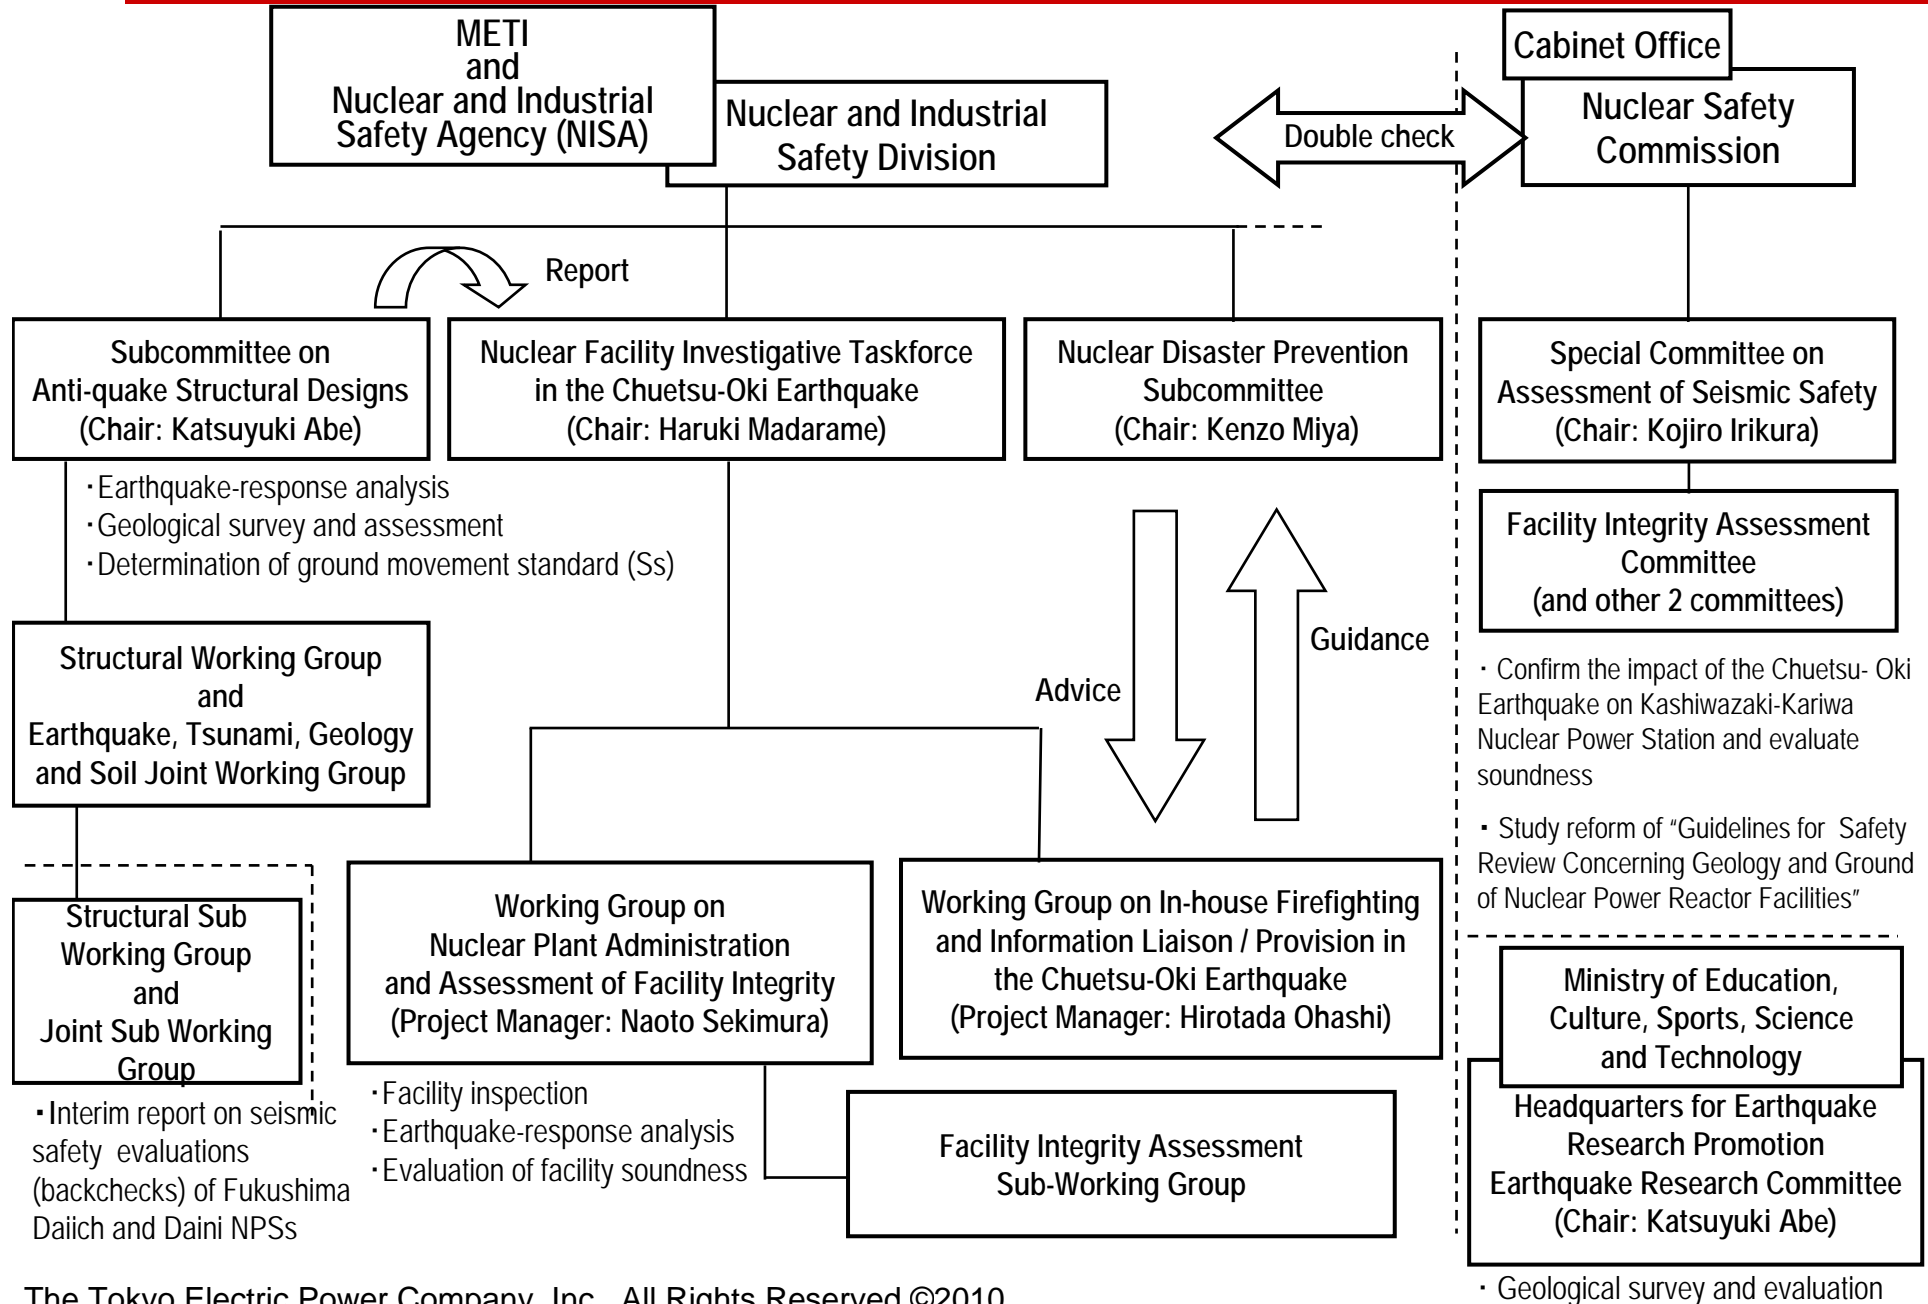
METI
and
Nuclear and Industrial Safety Agency (NISA)

Nuclear and Industrial Safety Division

Double check

Cabinet Office

Nuclear Safety Commission

Report

Subcommittee on Anti-quake Structural Designs (Chair: Katsuyuki Abe)

Nuclear Facility Investigative Taskforce in the Chuetsu-Oki Earthquake (Chair: Haruki Madarame)

Nuclear Disaster Prevention Subcommittee (Chair: Kenzo Miya)

Special Committee on Assessment of Seismic Safety (Chair: Kojiro Irikura)

・Earthquake-response analysis
・Geological survey and assessment
・Determination of ground movement standard (Ss)

Facility Integrity Assessment Committee (and other 2 committees)

Guidance

Advice

Structural Working Group and Earthquake, Tsunami, Geology and Soil Joint Working Group

・ Confirm the impact of the Chuetsu- Oki Earthquake on Kashiwazaki-Kariwa Nuclear Power Station and evaluate soundness

・ Study reform of "Guidelines for Safety Review Concerning Geology and Ground of Nuclear Power Reactor Facilities"

Structural Sub Working Group and Joint Sub Working Group

Working Group on Nuclear Plant Administration and Assessment of Facility Integrity (Project Manager: Naoto Sekimura)

Working Group on In-house Firefighting and Information Liaison / Provision in the Chuetsu-Oki Earthquake (Project Manager: Hirotada Ohashi)

Ministry of Education, Culture, Sports, Science and Technology

・Interim report on seismic safety evaluations (backchecks) of Fukushima Daiich and Daini NPSs

・Facility inspection
・Earthquake-response analysis
・Evaluation of facility soundness

Facility Integrity Assessment Sub-Working Group

Headquarters for Earthquake Research Promotion Earthquake Research Committee (Chair: Katsuyuki Abe)

The Tokyo Electric Power Company, Inc. All Rights Reserved ©2010

・ Geological survey and evaluation